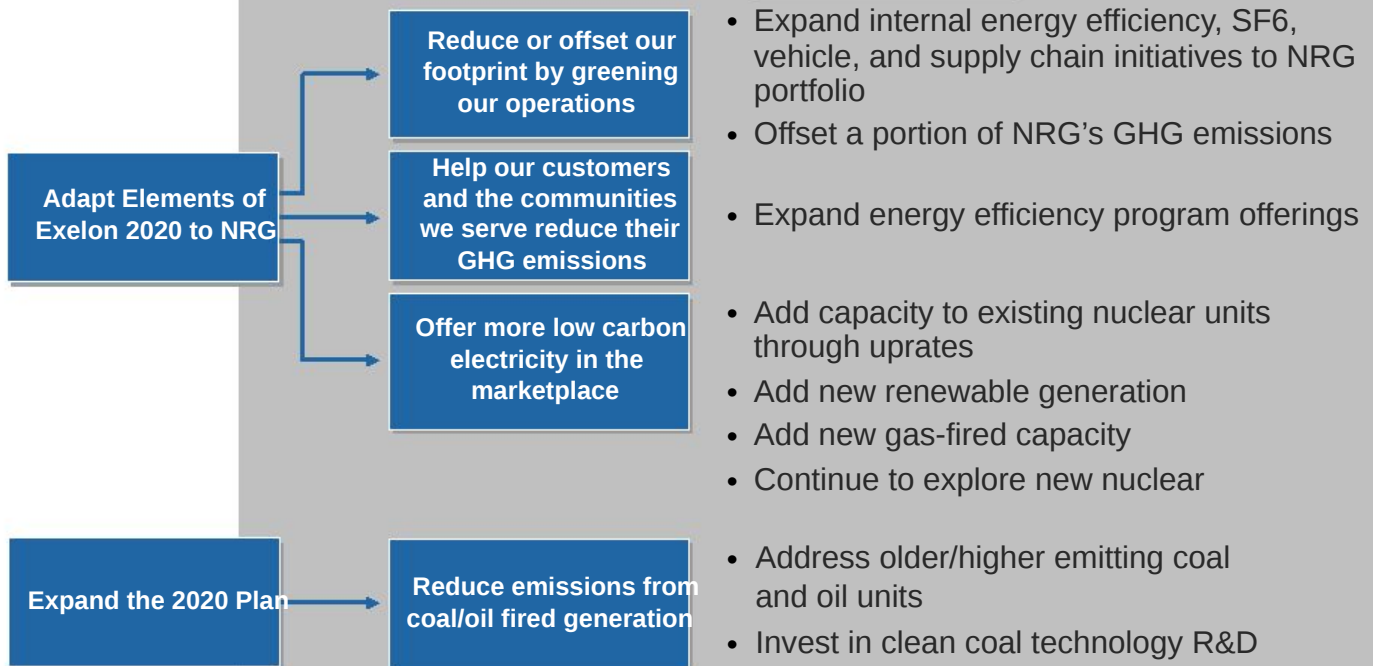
Adapt Elements of Exelon 2020 to NRG

Reduce or offset our footprint by greening our operations

• Expand internal energy efficiency, SF6, vehicle, and supply chain initiatives to NRG portfolio
• Offset a portion of NRG's GHG emissions

Help our customers and the communities we serve reduce their GHG emissions

• Expand energy efficiency program offerings

Offer more low carbon electricity in the marketplace

• Add capacity to existing nuclear units through uprates
• Add new renewable generation
• Add new gas-fired capacity
• Continue to explore new nuclear

Expand the 2020 Plan

Reduce emissions from coal/oil fired generation

• Address older/higher emitting coal and oil units
• Invest in clean coal technology R&D